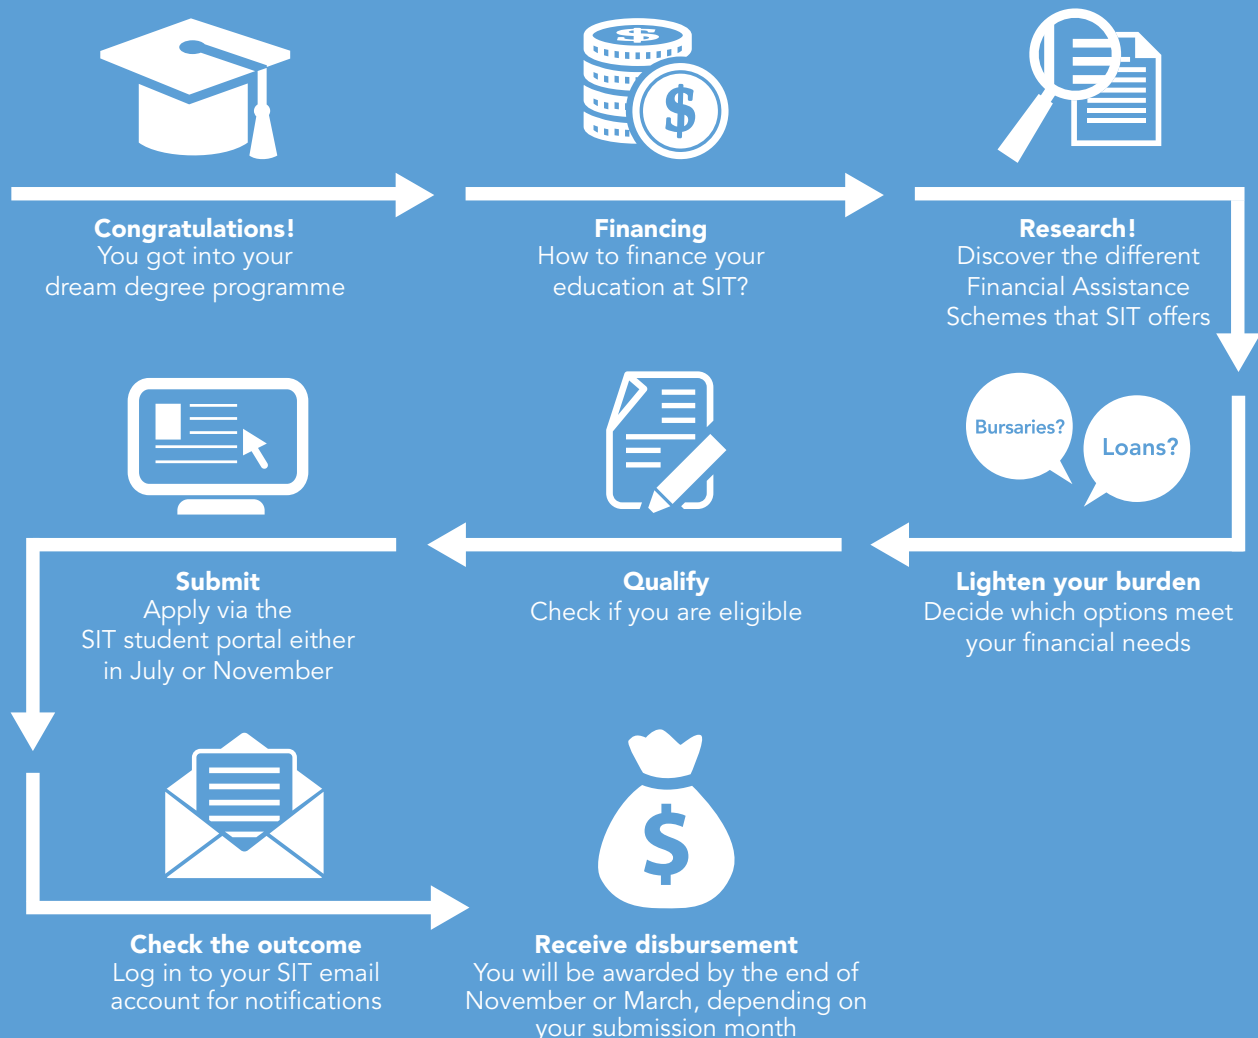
Congratulations!
You got into your dream degree programme

Financing
How to finance your education at SIT?

Research!
Discover the different Financial Assistance Schemes that SIT offers

Bursaries?

Loans?

Lighten your burden
Decide which options meet your financial needs

Qualify
Check if you are eligible

Submit
Apply via the SIT student portal either in July or November

Check the outcome
Log in to your SIT email account for notifications

Receive disbursement
You will be awarded by the end of November or March, depending on your submission month